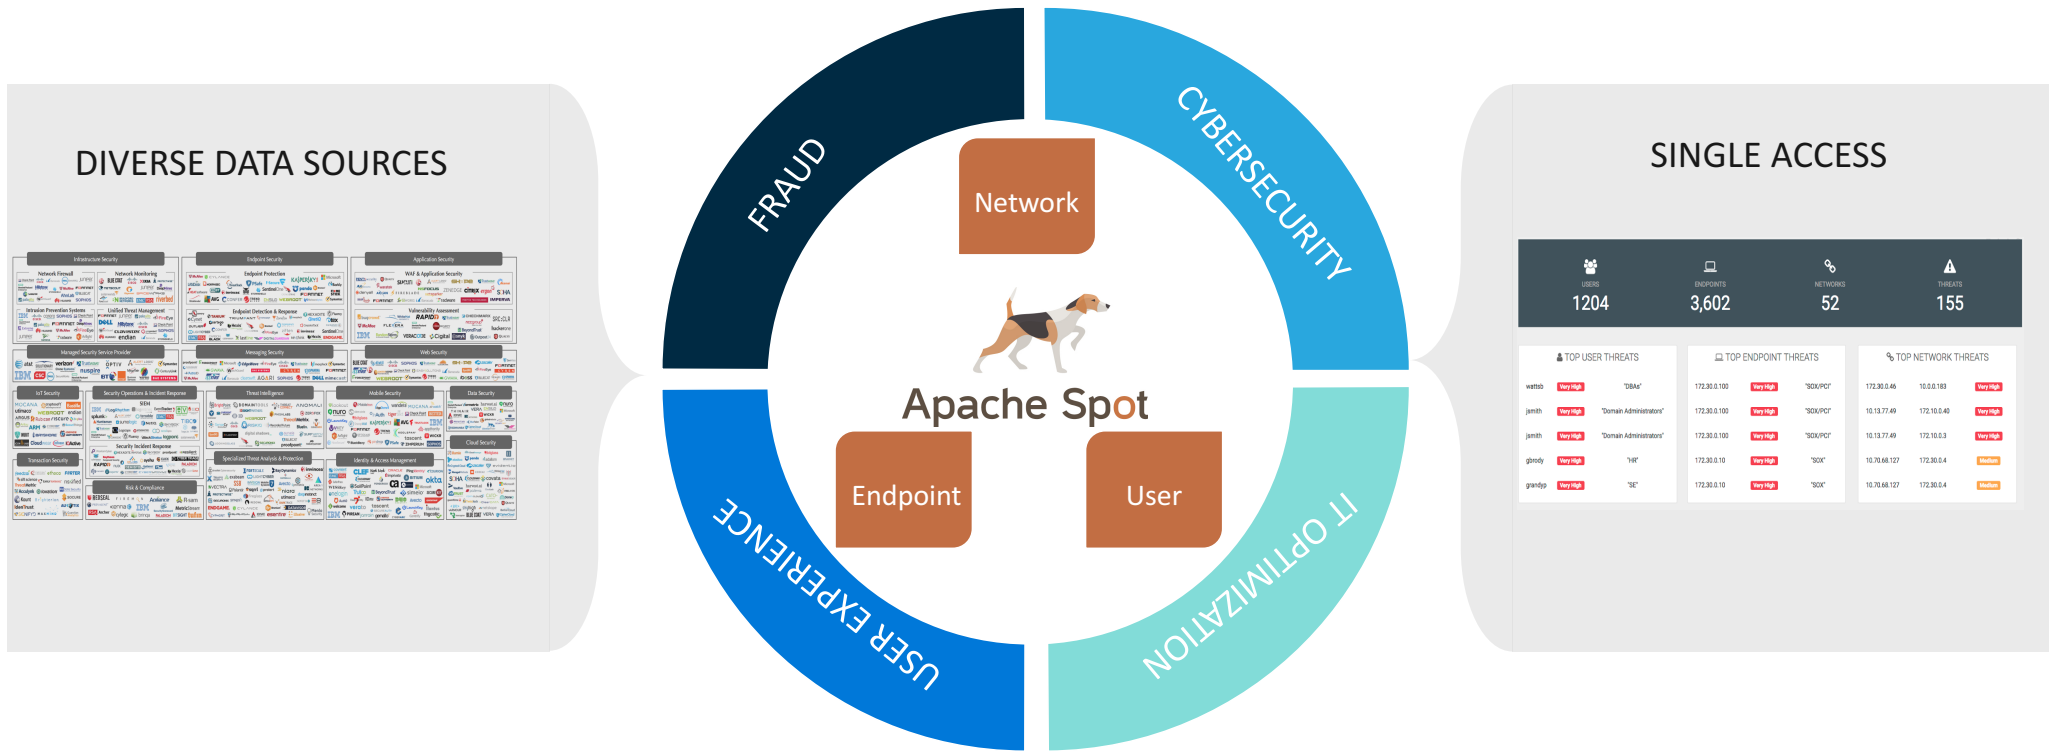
DIVERSE DATA SOURCES

Infrastructure Security

Endpoint Security

Application Security

Network Firewall

Network Monitoring

Endpoint Protection

WAF & Application Security

Intrusion Prevention Systems

Unified Threat Management

Endpoint Detection & Response

Vulnerability Assessment

Managed Security Service Provider

Messaging Security

Web Security

IoT Security

Security Operations & Incident Response

Threat Intelligence

Mobile Security

Data Security

SIEM

Security Incident Response

Cloud Security

Transaction Security

Risk & Compliance

Specialized Threat Analysis & Protection

Identity & Access Management

FRAUD

CYBERSECURITY

USER EXPERIENCE

IT OPTIMIZATION

Network

Apache Spot

Endpoint

User

SINGLE ACCESS

| USERS | ENDPOINTS | NETWORKS | THREATS |
|---|---|---|---|
| 1204 | 3,602 | 52 | 155 |

TOP USER THREATS

| | | |
|---|---|---|
| wattsb | Very High | "DBAs" |
| jsmith | Very High | "Domain Administrators" |
| jsmith | Very High | "Domain Administrators" |
| gbrody | Very High | "HR" |
| grandyp | Very High | "SE" |

TOP ENDPOINT THREATS

| | | |
|---|---|---|
| 172.30.0.100 | Very High | "SOX/PCI" |
| 172.30.0.100 | Very High | "SOX/PCI" |
| 172.30.0.100 | Very High | "SOX/PCI" |
| 172.30.0.10 | Very High | "SOX" |
| 172.30.0.10 | Very High | "SOX" |

TOP NETWORK THREATS

| | | |
|---|---|---|
| 172.30.0.46 | 10.0.0.183 | Very High |
| 10.13.77.49 | 172.10.0.40 | Very High |
| 10.13.77.49 | 172.10.0.3 | Very High |
| 10.70.68.127 | 172.30.0.4 | Medium |
| 10.70.68.127 | 172.30.0.4 | Medium |